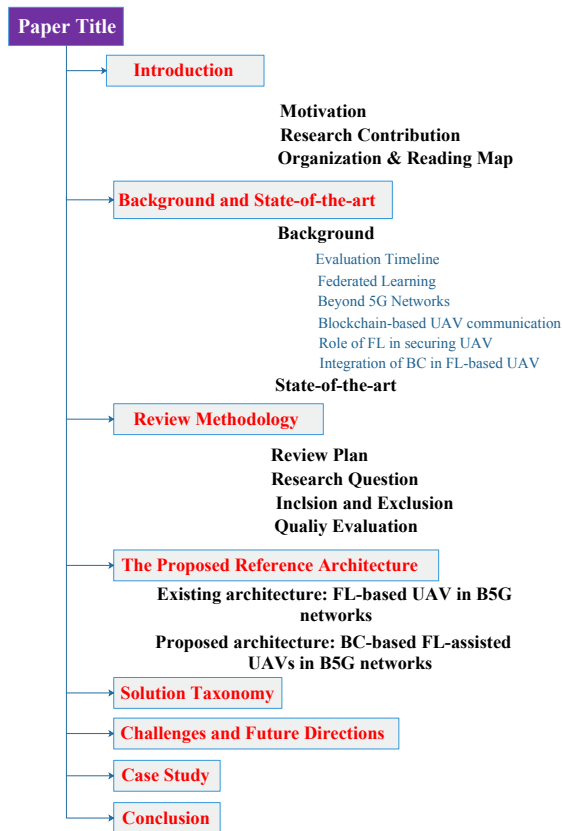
Paper Title

Introduction

Motivation
Research Contribution
Organization & Reading Map

Background and State-of-the-art

Background
Evaluation Timeline
Federated Learning
Beyond 5G Networks
Blockchain-based UAV communication
Role of FL in securing UAV
Integration of BC in FL-based UAV
State-of-the-art

Review Methodology

Review Plan
Research Question
Inclsion and Exclusion
Qualiy Evaluation

The Proposed Reference Architecture

Existing architecture: FL-based UAV in B5G networks
Proposed architecture: BC-based FL-assisted UAVs in B5G networks

Solution Taxonomy

Challenges and Future Directions

Case Study

Conclusion